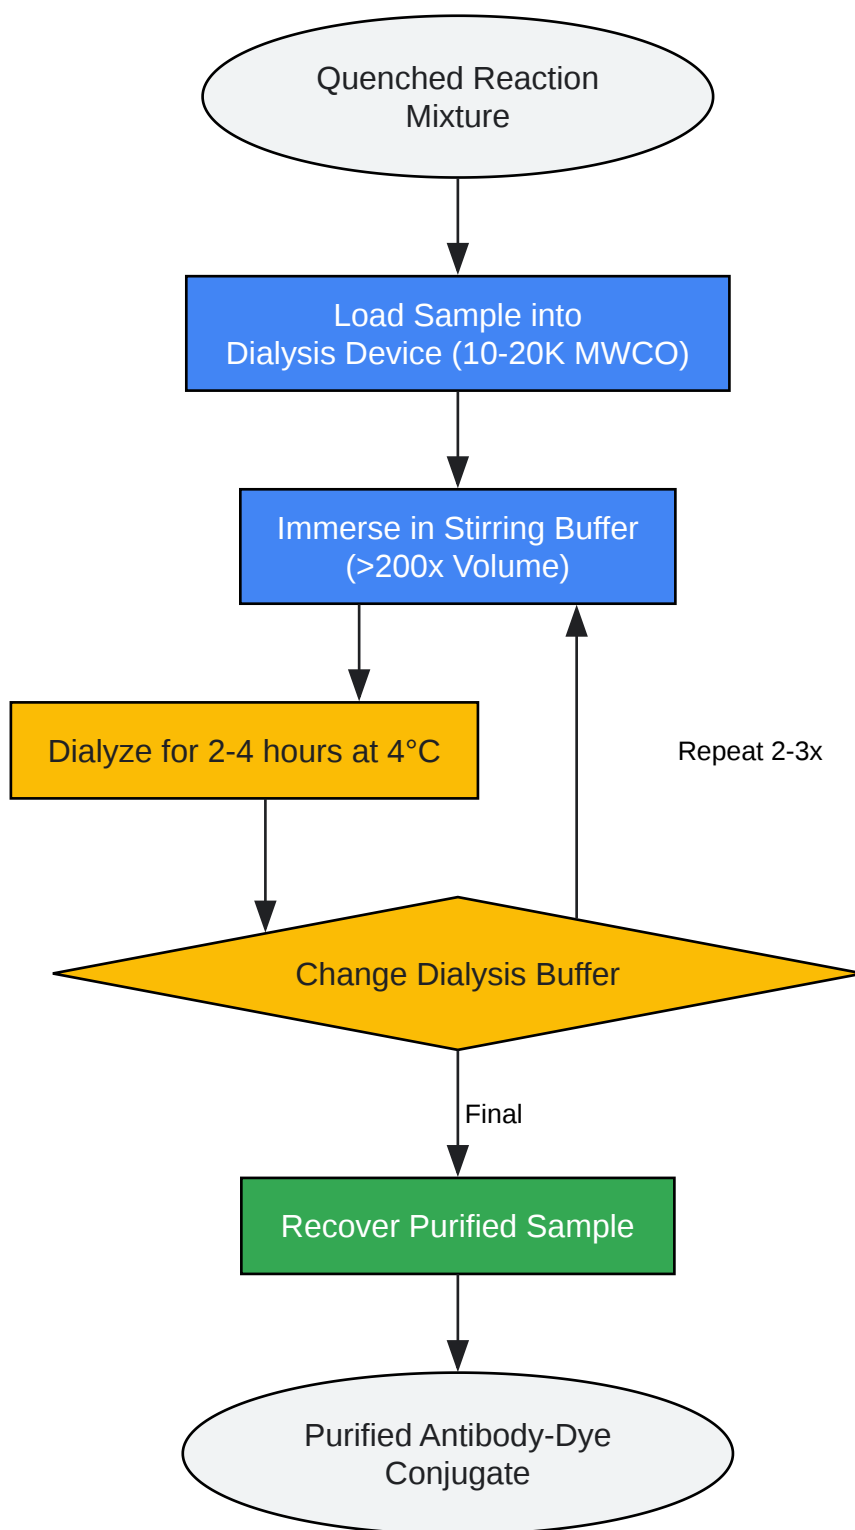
Quenched Reaction Mixture

Load Sample into Dialysis Device (10-20K MWCO)

Immerse in Stirring Buffer (>200x Volume)

Dialyze for 2-4 hours at 4°C

Repeat 2-3x

Change Dialysis Buffer

Final

Recover Purified Sample

Purified Antibody-Dye Conjugate